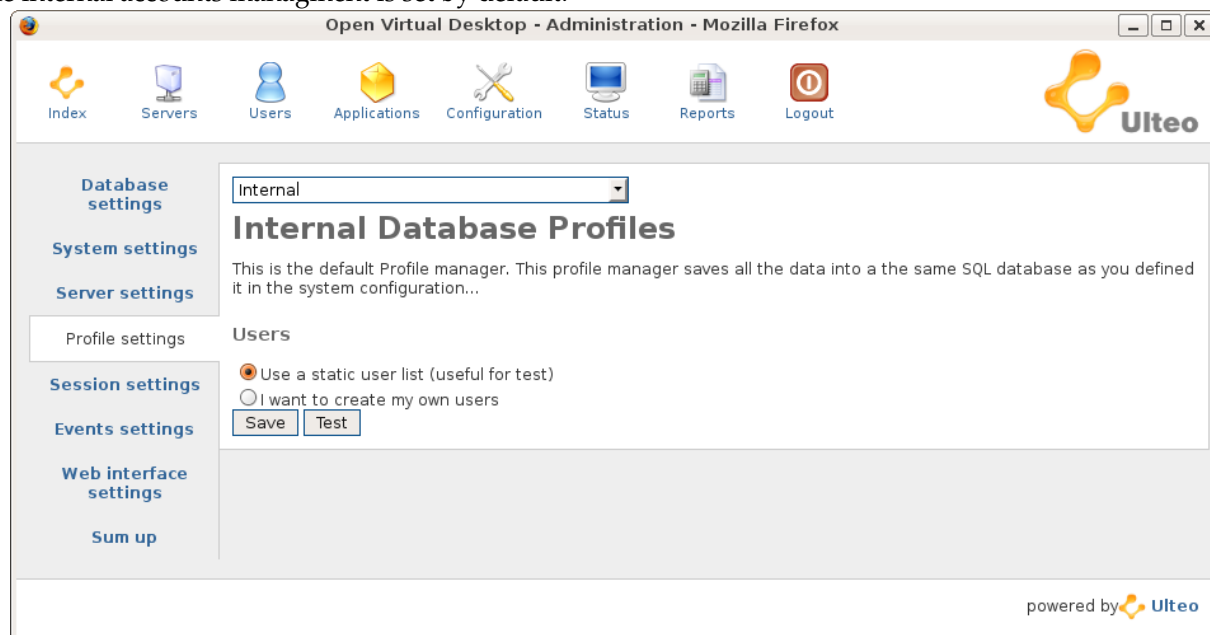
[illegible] internal accounts managment is set by default.

Open Virtual Desktop - Administration - Mozilla Firefox

Index Servers Users Applications Configuration Status Reports Logout

Ulteo

Database settings

System settings

Server settings

Profile settings

Session settings

Events settings

Web interface settings

Sum up

Internal

Internal Database Profiles

This is the default Profile manager. This profile manager saves all the data into a the same SQL database as you defined it in the system configuration...

Users

Use a static user list (useful for test)

I want to create my own users

Save Test

powered by Ulteo